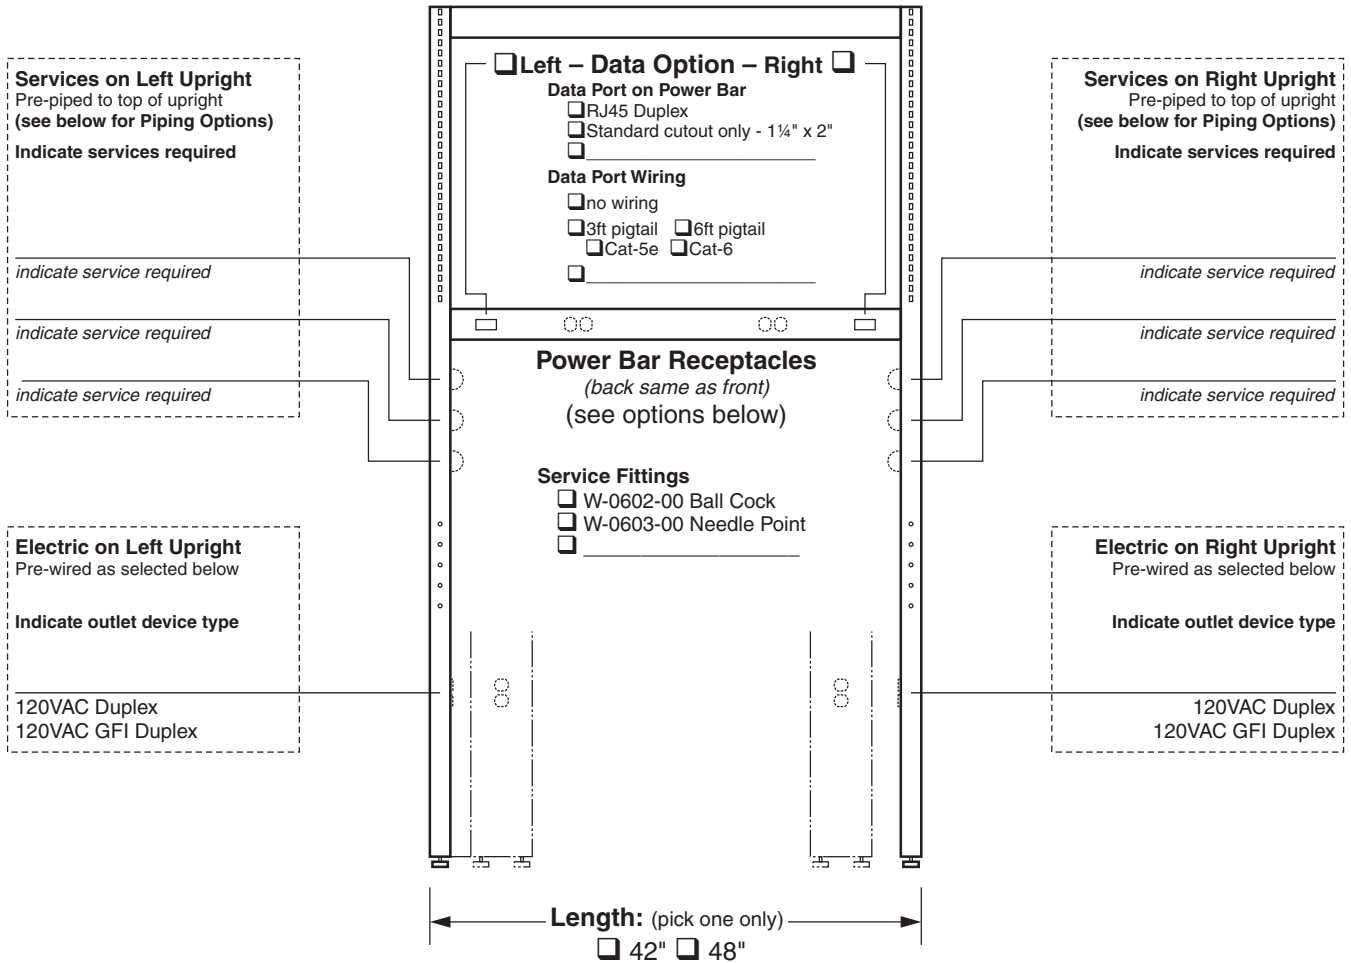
Services on Left Upright
Pre-piped to top of upright
(see below for Piping Options)
Indicate services required

indicate service required

indicate service required

indicate service required

❑Left – Data Option – Right ❑
Data Port on Power Bar
❑RJ45 Duplex
❑Standard cutout only - 1¼" x 2"
❑____________________
Data Port Wiring
❑no wiring
❑3ft pigtail ❑6ft pigtail
❑Cat-5e ❑Cat-6
❑____________________

Services on Right Upright
Pre-piped to top of upright
(see below for Piping Options)
Indicate services required

indicate service required

indicate service required

indicate service required

Power Bar Receptacles
(back same as front)
(see options below)

Service Fittings
❑ W-0602-00 Ball Cock
❑ W-0603-00 Needle Point
❑ ____________________

Electric on Left Upright
Pre-wired as selected below

Indicate outlet device type

120VAC Duplex
120VAC GFI Duplex

Electric on Right Upright
Pre-wired as selected below

Indicate outlet device type

120VAC Duplex
120VAC GFI Duplex

Length: (pick one only)
❑ 42" ❑ 48"